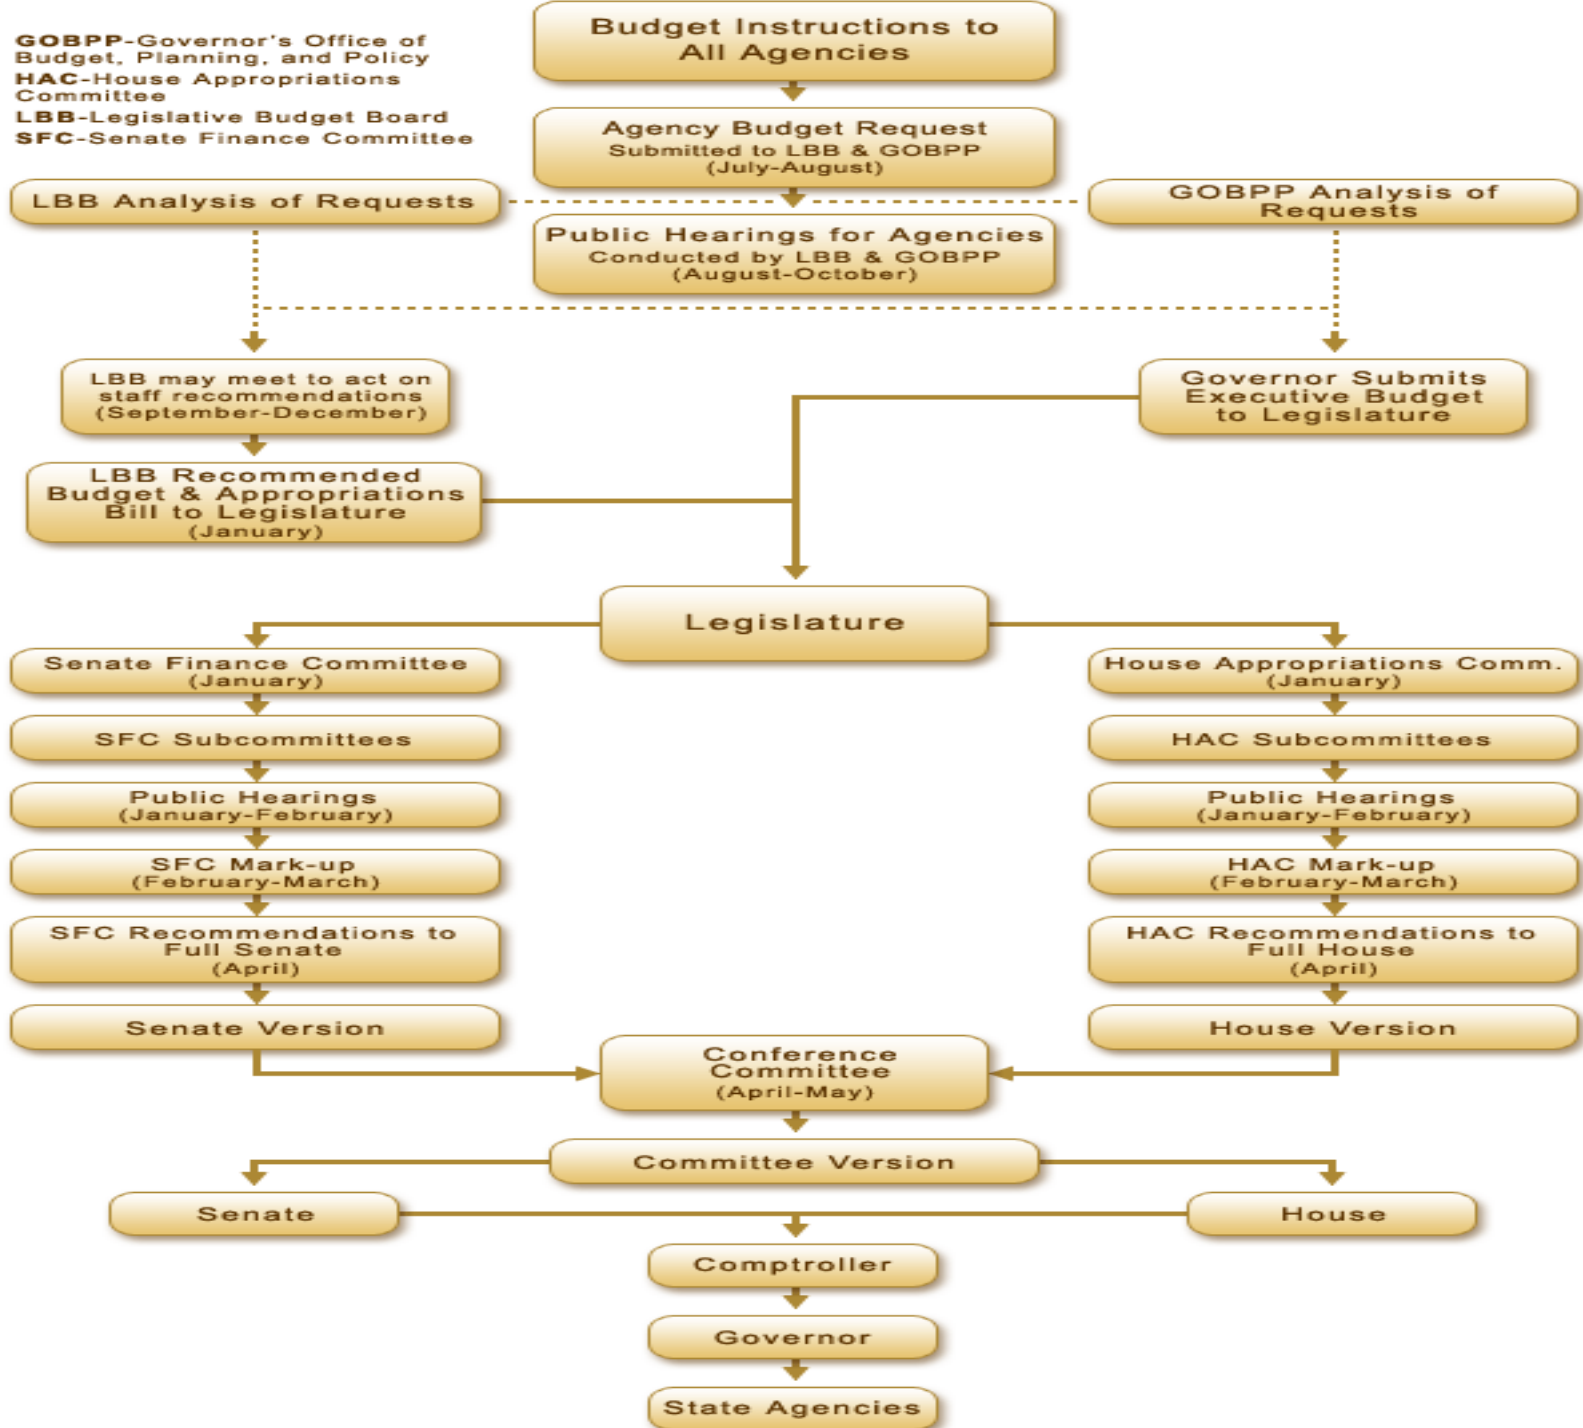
GOBPP-Governor's Office of Budget, Planning, and Policy
HAC-House Appropriations Committee
LBB-Legislative Budget Board
SFC-Senate Finance Committee

Budget Instructions to All Agencies

Agency Budget Request
Submitted to LBB & GOBPP
(July-August)

LBB Analysis of Requests

GOBPP Analysis of Requests

Public Hearings for Agencies
Conducted by LBB & GOBPP
(August-October)

LBB may meet to act on staff recommendations (September-December)

Governor Submits Executive Budget to Legislature

LBB Recommended Budget & Appropriations Bill to Legislature
(January)

Legislature

Senate Finance Committee
(January)

SFC Subcommittees

Public Hearings
(January-February)

SFC Mark-up
(February-March)

SFC Recommendations to Full Senate
(April)

Senate Version

House Appropriations Comm.
(January)

HAC Subcommittees

Public Hearings
(January-February)

HAC Mark-up
(February-March)

HAC Recommendations to Full House
(April)

House Version

Conference Committee
(April-May)

Committee Version

Senate

House

Comptroller

Governor

State Agencies